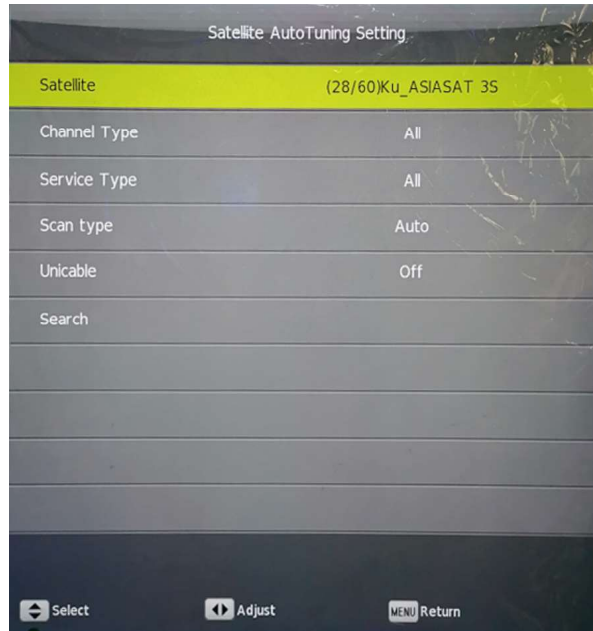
Satellite AutoTuning Setting

| | |
|---|---|
| Satellite | (28/60)Ku_ASIASAT 3S |
| Channel Type | All |
| Service Type | All |
| Scan type | Auto |
| Unicable | Off |
| Search | |

Select

Adjust

MENU Return